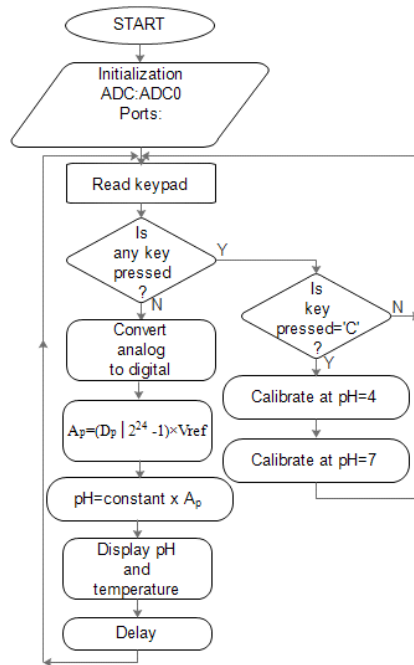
START

Initialization
ADC:ADC0
Ports:

Read keypad

Is
any key
pressed
?

Y

N

Is
key
pressed='C'
?

N

Y

Convert
analog
to digital

Calibrate at pH=4

$A_P=(D_P \mid 2^{24}-1)\times Vref$

Calibrate at pH=7

pH=constant x $A_p$

Display pH
and
temperature

Delay